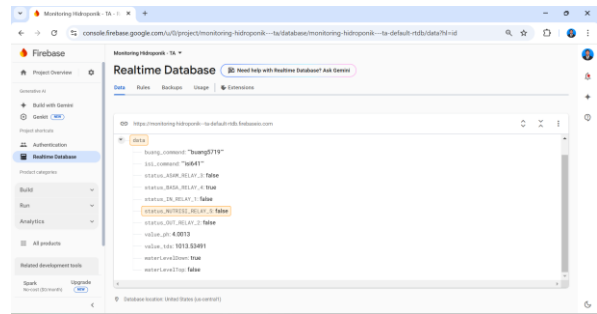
Monitoring Hidroponik - TA - ×  +

console.firebase.google.com/u/0/project/monitoring-hidroponik---ta/database/monitoring-hidroponik---ta-default-rtdb/data?hl=id

Firebase

Project Overview

Generative AI

Build with Gemini

Gemini NEW

Project shortcuts

Authentication

Realtime Database

Product categories

Build

Run

Analytics

All products

Related development tools

Spark No cost ($0/month) Upgrade NEW

Monitoring Hidroponik - TA

Realtime Database

Need help with Realtime Database? Ask Gemini

Data Rules Backups Usage Extensions

https://monitoring-hidroponik---ta-default-rtdb.firebaseio.com

data

buang_command: "buang5719"

isi_command: "isi641"

status_ASAM_RELAY_3: false

status_BASA_RELAY_4: true

status_IN_RELAY_1: false

status_NUTRISI_RELAY_5: false

status_OUT_RELAY_2: false

value_ph: 4.0013

value_tds: 1013.53491

waterLevelDown: true

waterLevelTop: false

Database location: United States (us-central1)